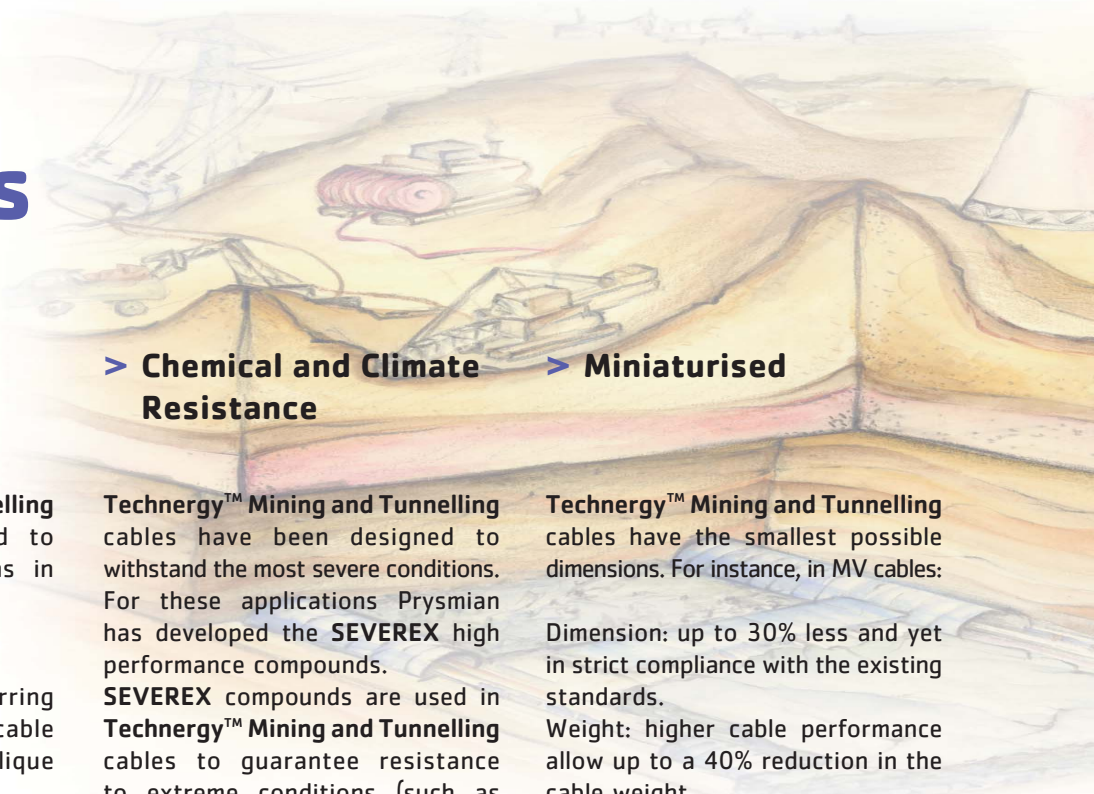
s

lling
d to
ns in

rring
cable
lique

> Chemical and Climate Resistance

Technergy™ Mining and Tunnelling cables have been designed to withstand the most severe conditions. For these applications Prysmian has developed the SEVEREX high performance compounds.
SEVEREX compounds are used in Technergy™ Mining and Tunnelling cables to guarantee resistance to extreme conditions (such as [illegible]

> Miniaturised

Technergy™ Mining and Tunnelling cables have the smallest possible dimensions. For instance, in MV cables:

Dimension: up to 30% less and yet in strict compliance with the existing standards.
Weight: higher cable performance allow up to a 40% reduction in the cable weight.